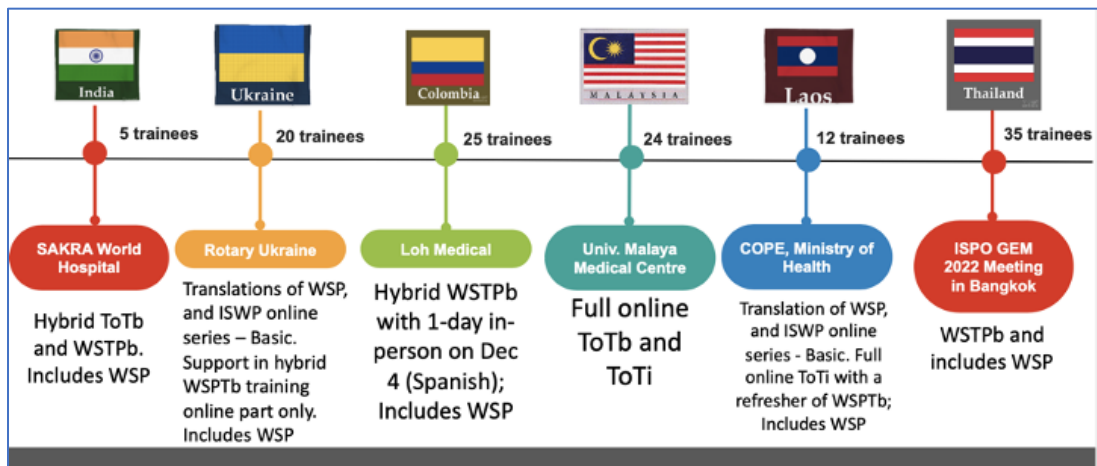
India
5 trainees
SAKRA World Hospital
Hybrid ToTb and WSTPb. Includes WSP

Ukraine
20 trainees
Rotary Ukraine
Translations of WSP, and ISWP online series – Basic. Support in hybrid WSPTb training online part only. Includes WSP

Colombia
25 trainees
Loh Medical
Hybrid WSTPb with 1-day in-person on Dec 4 (Spanish); Includes WSP

MALAYSIA
24 trainees
Univ. Malaya Medical Centre
Full online ToTb and ToTi

Laos
12 trainees
COPE, Ministry of Health
Translation of WSP, and ISWP online series - Basic. Full online ToTi with a refresher of WSPTb; Includes WSP

Thailand
35 trainees
ISPO GEM 2022 Meeting in Bangkok
WSTPb and includes WSP